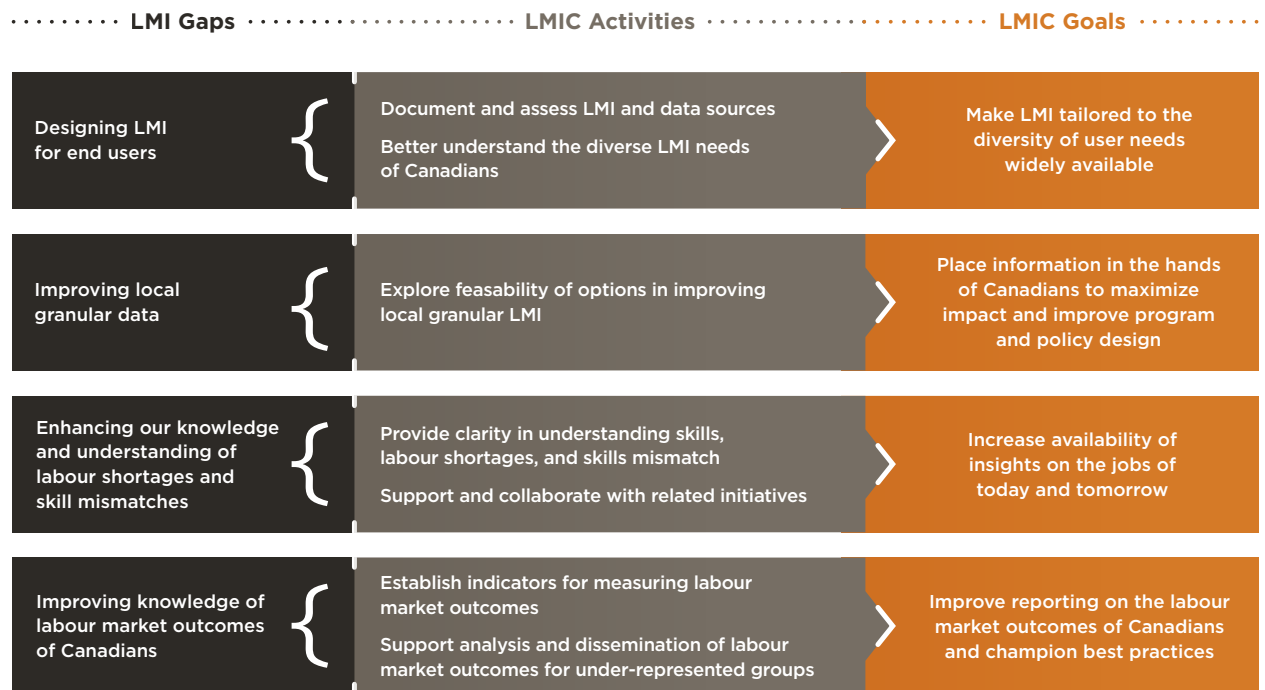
LMI Gaps

LMIC Activities

LMIC Goals

Designing LMI for end users

Document and assess LMI and data sources

Better understand the diverse LMI needs of Canadians

Make LMI tailored to the diversity of user needs widely available

Improving local granular data

Explore feasability of options in improving local granular LMI

Place information in the hands of Canadians to maximize impact and improve program and policy design

Enhancing our knowledge and understanding of labour shortages and skill mismatches

Provide clarity in understanding skills, labour shortages, and skills mismatch

Support and collaborate with related initiatives

Increase availability of insights on the jobs of today and tomorrow

Improving knowledge of labour market outcomes of Canadians

Establish indicators for measuring labour market outcomes

Support analysis and dissemination of labour market outcomes for under-represented groups

Improve reporting on the labour market outcomes of Canadians and champion best practices